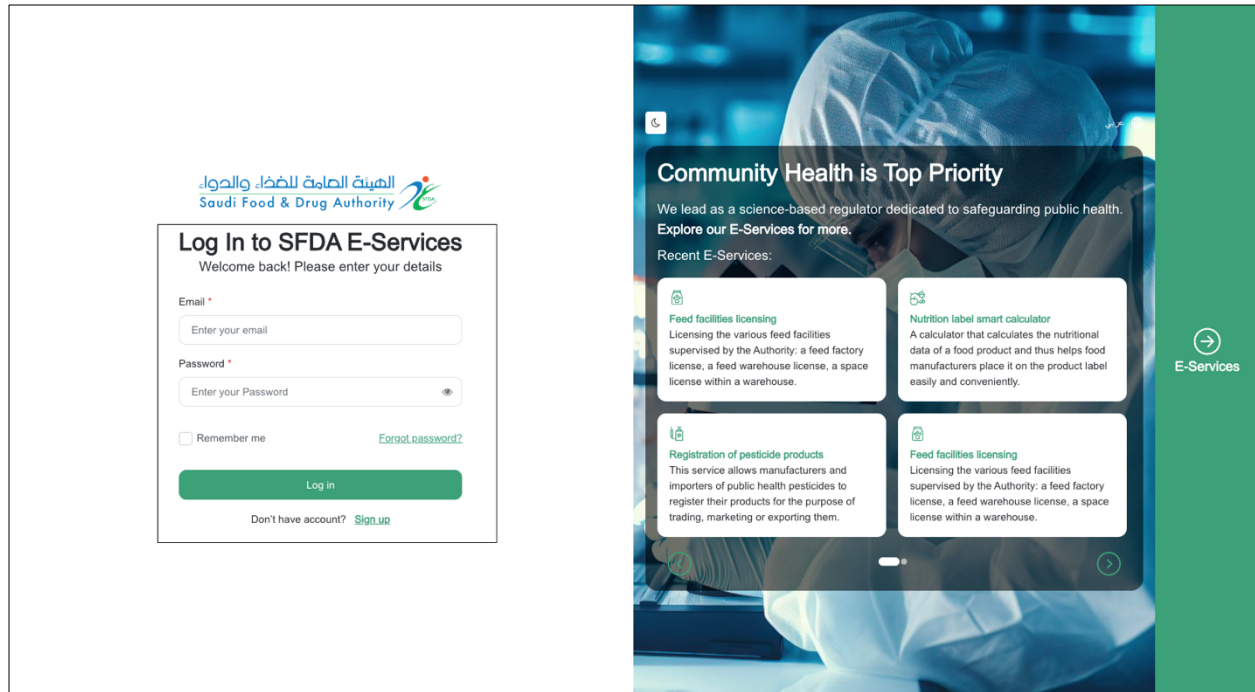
الهيئة العامة للغذاء والدواء
Saudi Food & Drug Authority
SFDA

Log In to SFDA E-Services
Welcome back! Please enter your details

Email *
Enter your email

Password *
Enter your Password

Remember me
Forgot password?

Log in

Don't have account? Sign up

عربي

Community Health is Top Priority

We lead as a science-based regulator dedicated to safeguarding public health. Explore our E-Services for more.

Recent E-Services:

Feed facilities licensing
Licensing the various feed facilities supervised by the Authority: a feed factory license, a feed warehouse license, a space license within a warehouse.

Nutrition label smart calculator
A calculator that calculates the nutritional data of a food product and thus helps food manufacturers place it on the product label easily and conveniently.

Registration of pesticide products
This service allows manufacturers and importers of public health pesticides to register their products for the purpose of trading, marketing or exporting them.

Feed facilities licensing
Licensing the various feed facilities supervised by the Authority: a feed factory license, a feed warehouse license, a space license within a warehouse.

E-Services